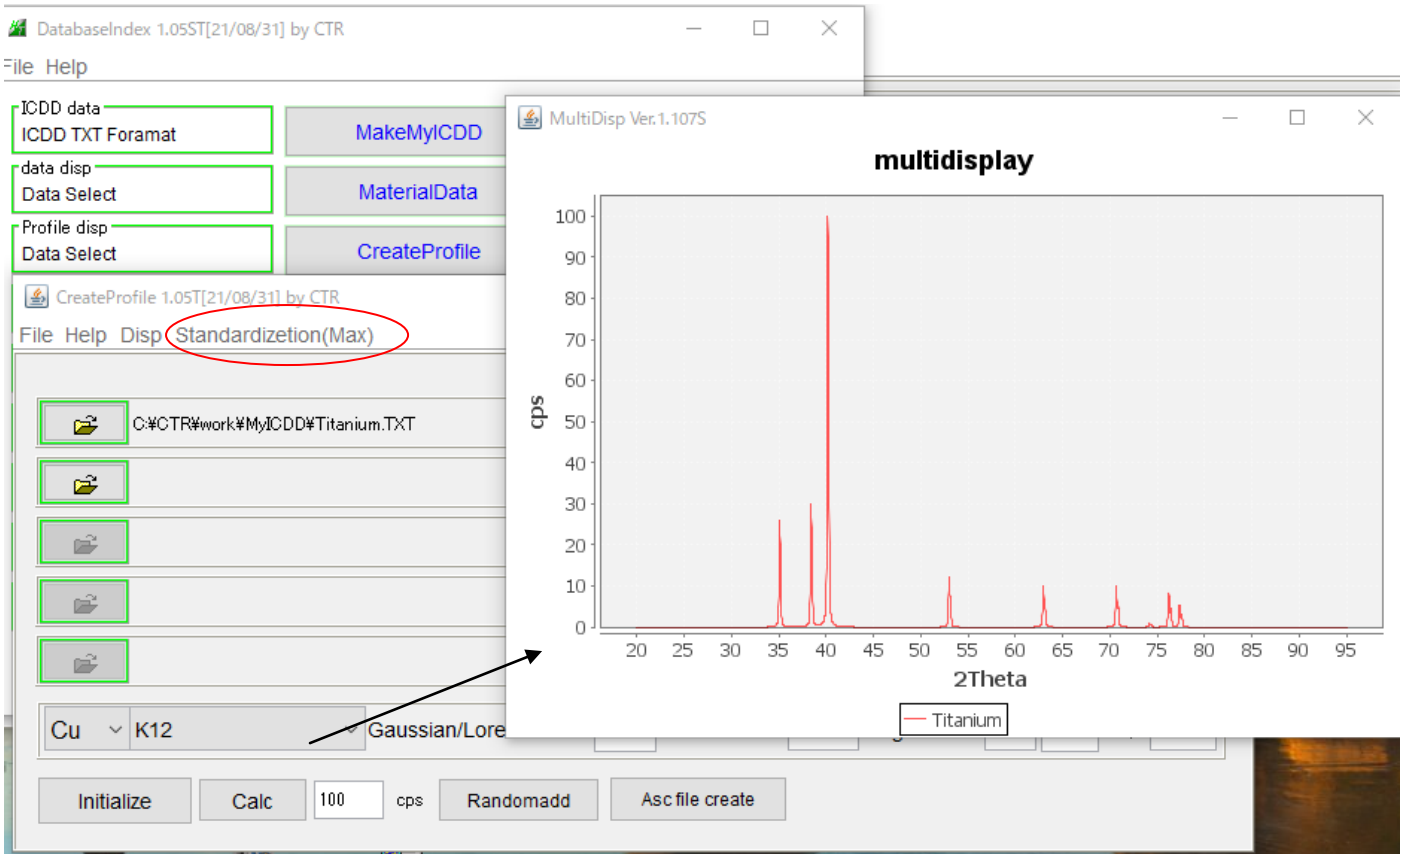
DatabaseIndex 1.05ST[21/08/31] by CTR

File Help

ICDD data
ICDD TXT Foramat

MakeMyICDD

data disp
Data Select

MaterialData

Profile disp
Data Select

CreateProfile

CreateProfile 1.05T[21/08/31] by CTR

File Help Disp Standardizetion(Max)

C:¥CTR¥work¥MyICDD¥Titanium.TXT

Cu K12 Gaussian/Lore

Initialize Calc 100 cps Randomadd Asc file create

MultiDisp Ver.1.107S

multidisplay

cps

100
90
80
70
60
50
40
30
20
10
0

20 25 30 35 40 45 50 55 60 65 70 75 80 85 90 95

2Theta

Titanium